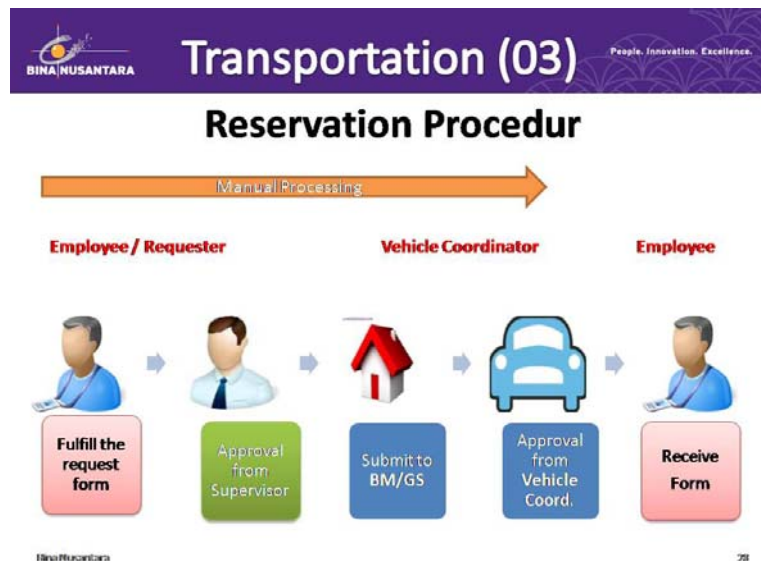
BINA NUSANTARA

Transportation (03)

People. Innovation. Excellence.

Reservation Procedur

Manual Processing

Employee / Requester

Vehicle Coordinator

Employee

Fulfill the request form

Approval from Supervisor

Submit to BM/GS

Approval from Vehicle Coord.

Receive Form

Bina Nusantara

28